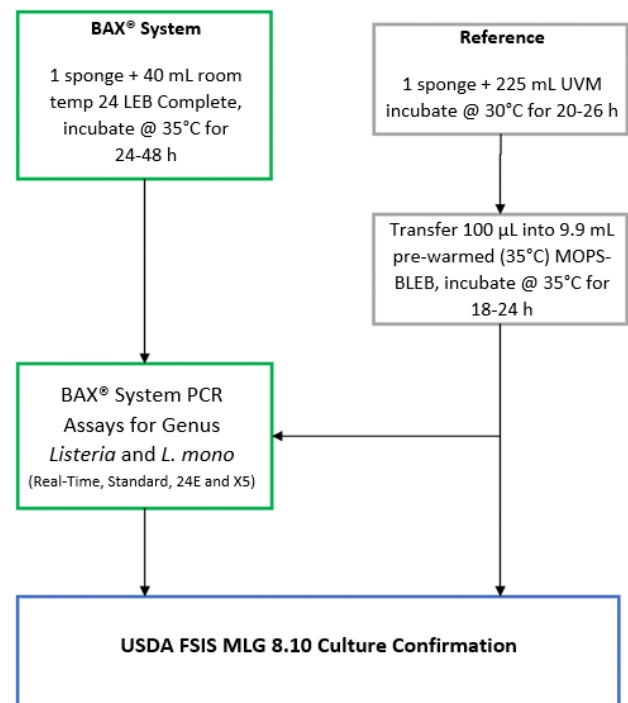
**BAX® System**

1 sponge + 40 mL room temp 24 LEB Complete, incubate @ 35°C for 24-48 h

**Reference**

1 sponge + 225 mL UVM incubate @ 30°C for 20-26 h

Transfer 100 µL into 9.9 mL pre-warmed (35°C) MOPS-BLEB, incubate @ 35°C for 18-24 h

BAX® System PCR Assays for Genus *Listeria* and *L. mono*
(Real-Time, Standard, 24E and X5)

**USDA FSIS MLG 8.10 Culture Confirmation**